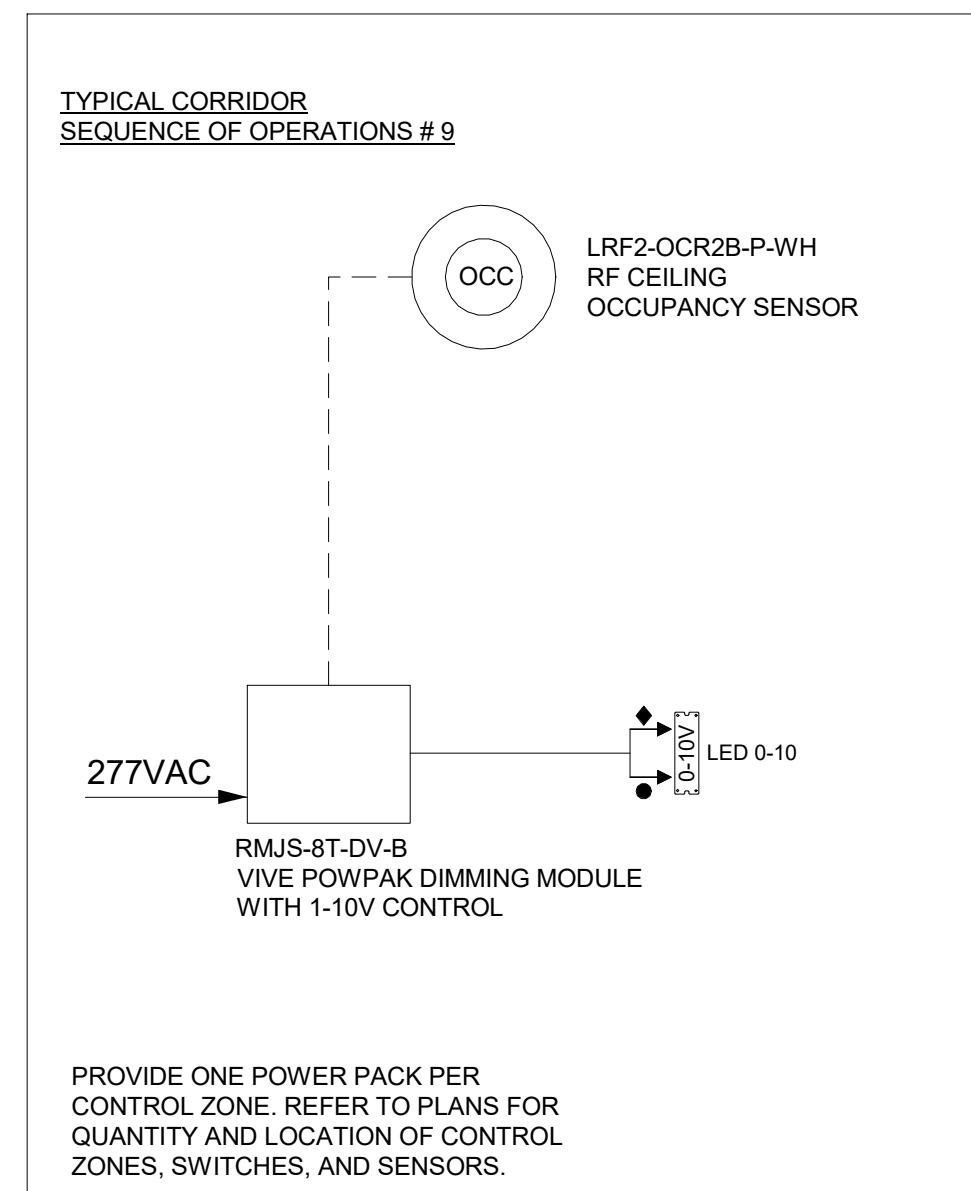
TYPICAL CORRIDOR
SEQUENCE OF OPERATIONS # 9

OCC

LRF2-OCR2B-P-WH
RF CEILING
OCCUPANCY SENSOR

0-10V

LED 0-10

277VAC

RMJS-8T-DV-B
VIVE POWPAK DIMMING MODULE
WITH 1-10V CONTROL

PROVIDE ONE POWER PACK PER CONTROL ZONE. REFER TO PLANS FOR QUANTITY AND LOCATION OF CONTROL ZONES, SWITCHES, AND SENSORS.